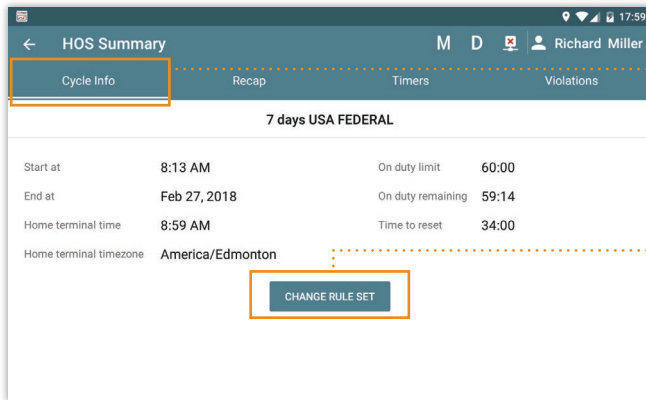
17:59

HOS Summary

M D Richard Miller

Cycle Info | Recap | Timers | Violations

7 days USA FEDERAL

| | | | |
|---|---|---|---|
| Start at | 8:13 AM | On duty limit | 60:00 |
| End at | Feb 27, 2018 | On duty remaining | 59:14 |
| Home terminal time | 8:59 AM | Time to reset | 34:00 |
| Home terminal timezone | America/Edmonton | | |

CHANGE RULE SET